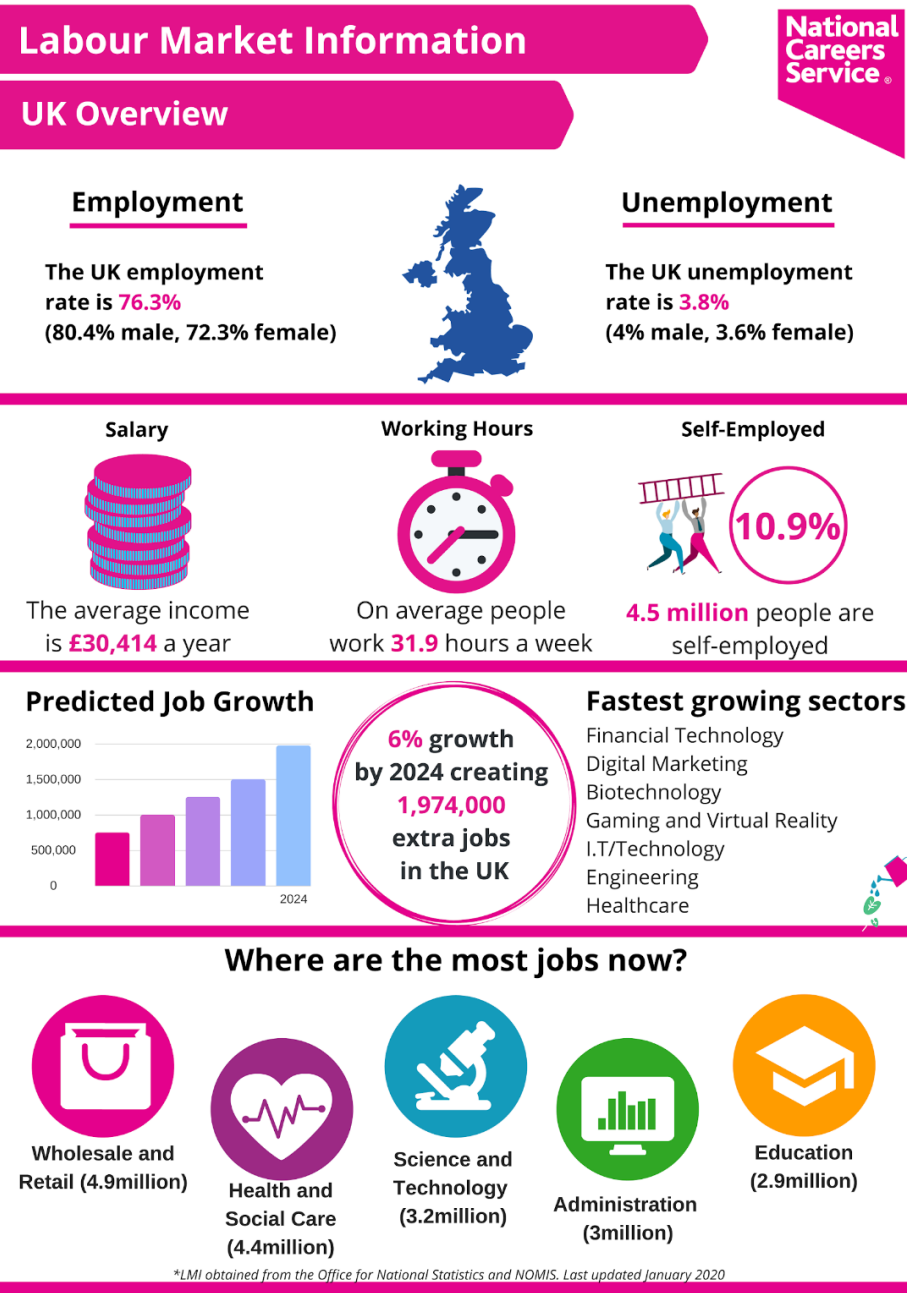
Labour Market Information

UK Overview

National Careers Service

Employment

The UK employment rate is 76.3% (80.4% male, 72.3% female)

Unemployment

The UK unemployment rate is 3.8% (4% male, 3.6% female)

Salary

The average income is £30,414 a year

Working Hours

On average people work 31.9 hours a week

Self-Employed

10.9%

4.5 million people are self-employed

Predicted Job Growth

2,000,000
1,500,000
1,000,000
500,000
0
2024

6% growth by 2024 creating 1,974,000 extra jobs in the UK

Fastest growing sectors

Financial Technology
Digital Marketing
Biotechnology
Gaming and Virtual Reality
I.T/Technology
Engineering
Healthcare

Where are the most jobs now?

Wholesale and Retail (4.9million)

Health and Social Care (4.4million)

Science and Technology (3.2million)

Administration (3million)

Education (2.9million)

*LMI obtained from the Office for National Statistics and NOMIS. Last updated January 2020